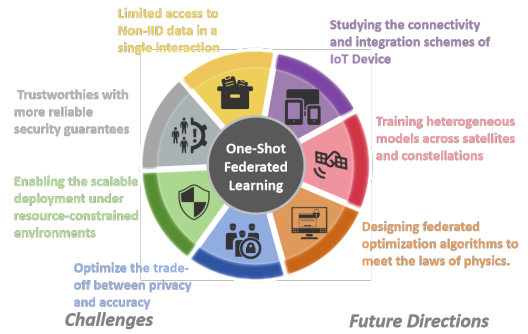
Limited access to Non-IID data in a single interaction

Studying the connectivity and integration schemes of IoT Device

Trustworthies with more reliable security guarantees

Training heterogeneous models across satellites and constellations

One-Shot Federated Learning

Enabling the scalable deployment under resource-constrained environments

Designing federated optimization algorithms to meet the laws of physics.

Optimize the trade-off between privacy and accuracy

Challenges

Future Directions